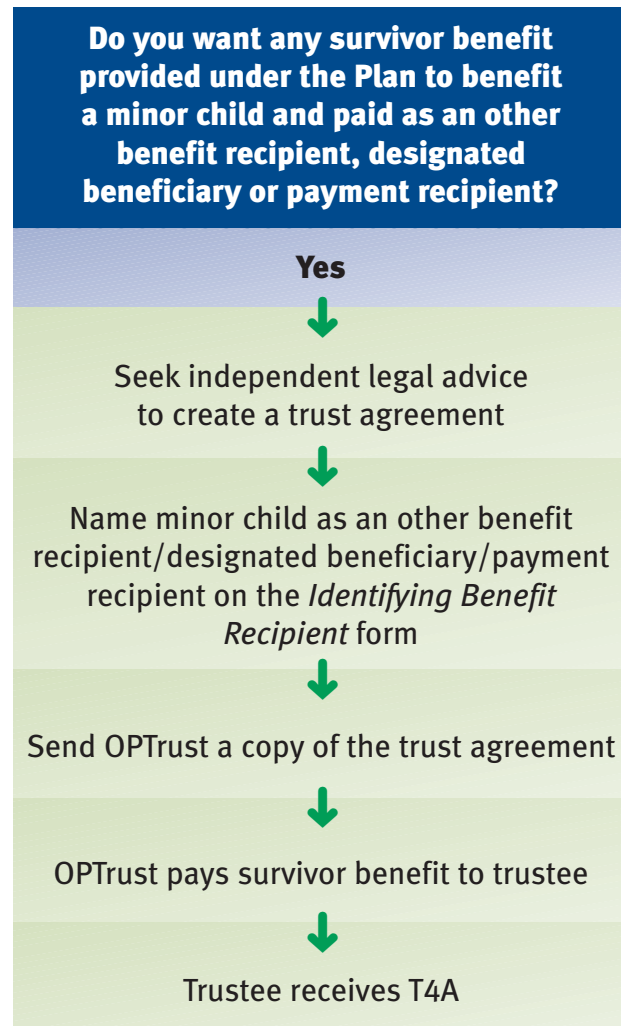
Do you want any survivor benefit provided under the Plan to benefit a minor child and paid as an other benefit recipient, designated beneficiary or payment recipient?

Yes

Seek independent legal advice to create a trust agreement

Name minor child as an other benefit recipient/designated beneficiary/payment recipient on the *Identifying Benefit Recipient* form

Send OPTrust a copy of the trust agreement

OPTrust pays survivor benefit to trustee

Trustee receives T4A